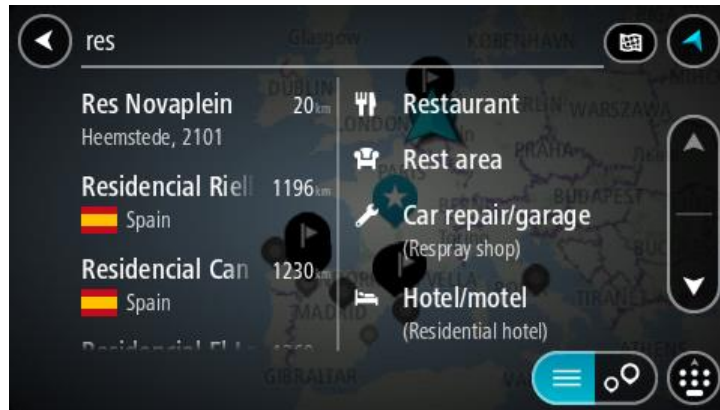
res

Res Novaplein 20km
Heemstede, 2101

Residencial Riel 1196km
Spain

Residencial Can 1230km
Spain

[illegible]

Restaurant

Rest area

Car repair/garage
(Respray shop)

Hotel/motel
(Residential hotel)

Glasgow
KØBENHAVN
DUBLIN
LONDON
WARSZAWA
PRAHA
BUDAPEST
MADRID
TIRANE
GIBRALTAR